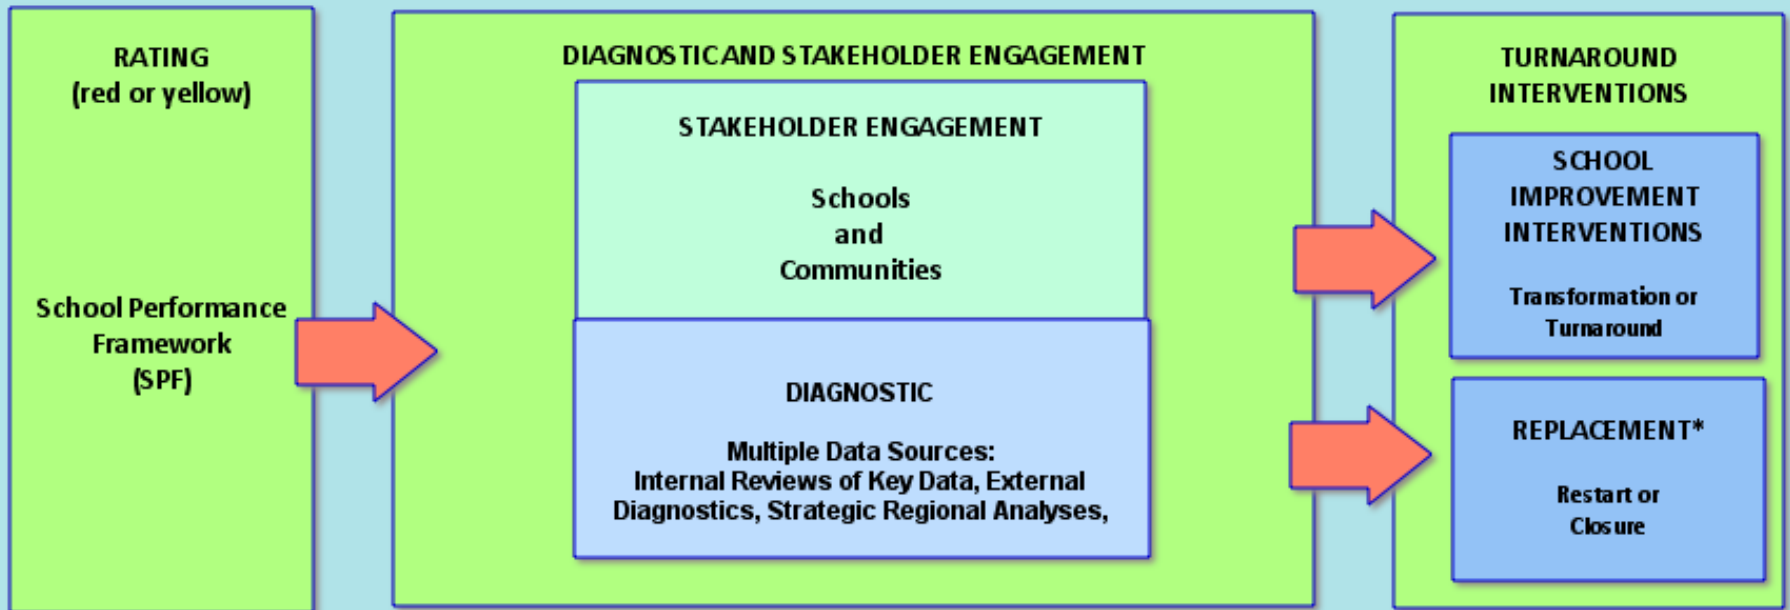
RATING
(red or yellow)

School Performance Framework (SPF)

DIAGNOSTICAND STAKEHOLDER ENGAGEMENT

STAKEHOLDER ENGAGEMENT

Schools and Communities

DIAGNOSTIC

Multiple Data Sources:
Internal Reviews of Key Data, External Diagnostics, Strategic Regional Analyses,

TURNAROUND INTERVENTIONS

SCHOOL IMPROVEMENT INTERVENTIONS

Transformation or Turnaround

REPLACEMENT*

Restart or Closure